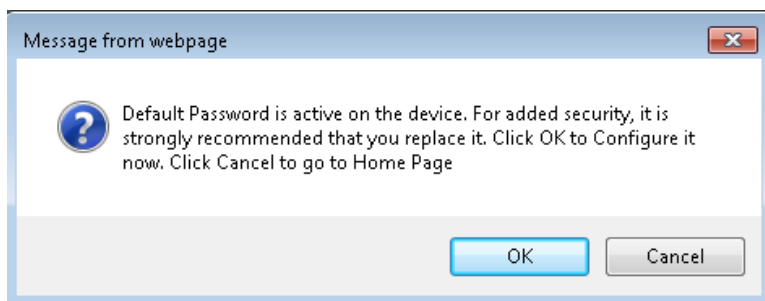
Message from webpage

Default Password is active on the device. For added security, it is strongly recommended that you replace it. Click OK to Configure it now. Click Cancel to go to Home Page

OK

Cancel